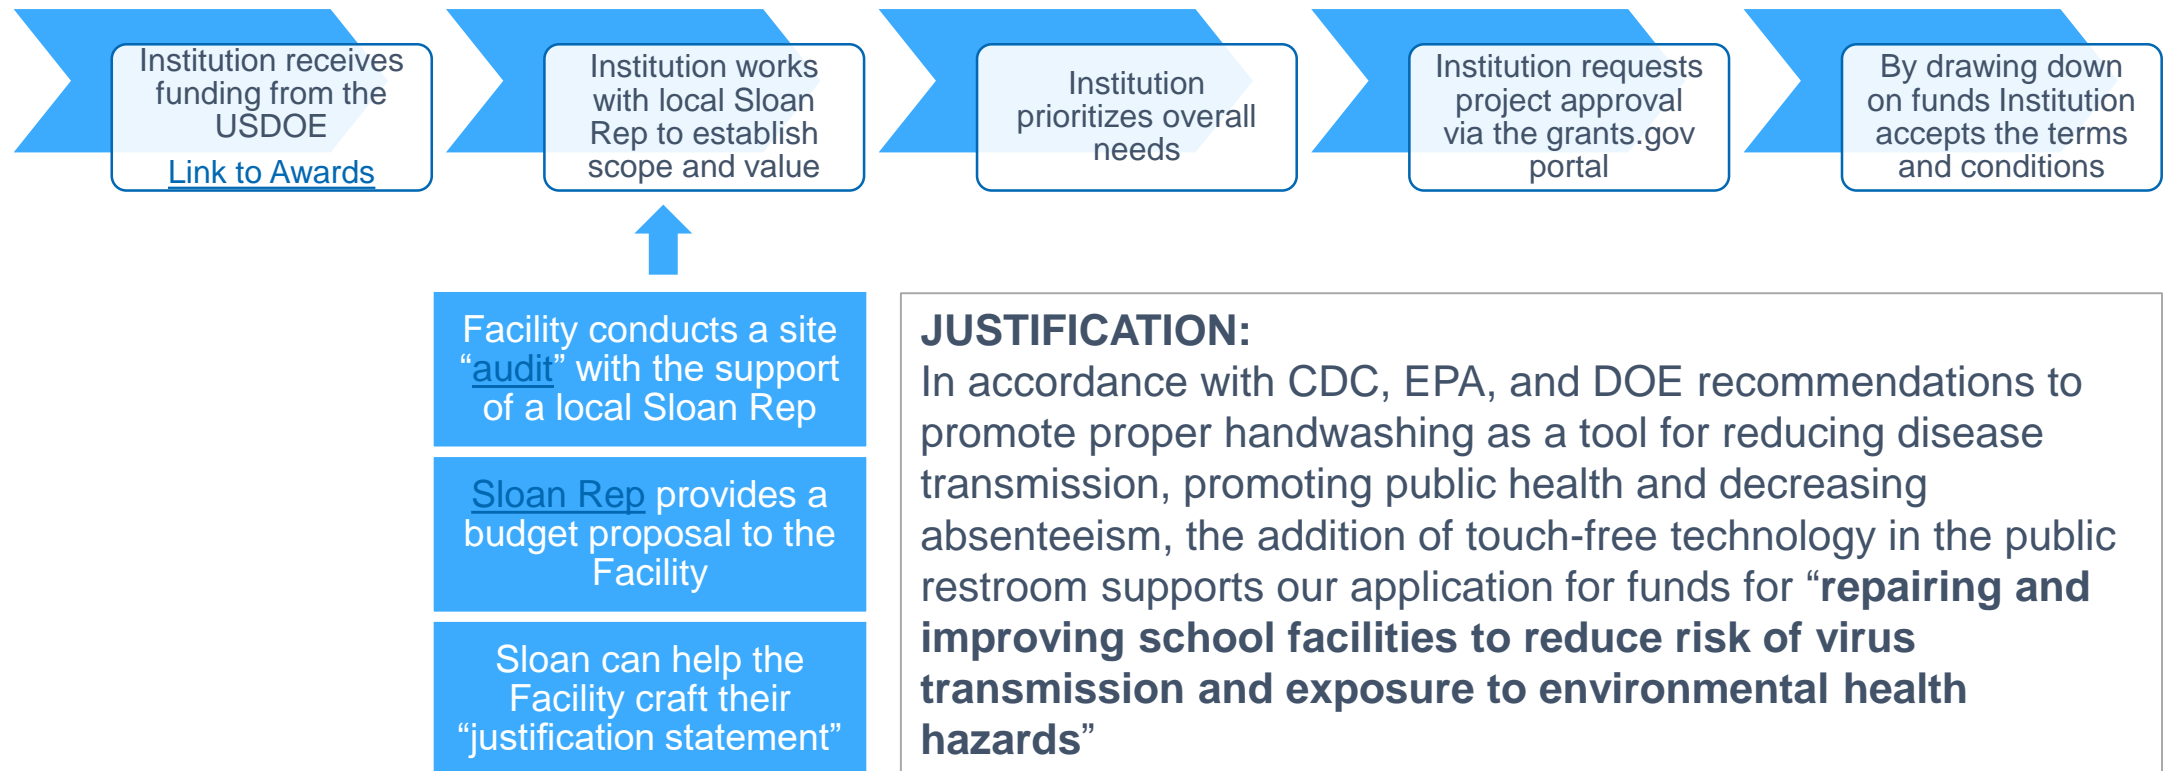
Institution receives funding from the USDOE
Link to Awards

Institution works with local Sloan Rep to establish scope and value

Institution prioritizes overall needs

Institution requests project approval via the grants.gov portal

By drawing down on funds Institution accepts the terms and conditions

Facility conducts a site “audit” with the support of a local Sloan Rep

Sloan Rep provides a budget proposal to the Facility

Sloan can help the Facility craft their “justification statement”

JUSTIFICATION:
In accordance with CDC, EPA, and DOE recommendations to promote proper handwashing as a tool for reducing disease transmission, promoting public health and decreasing absenteeism, the addition of touch-free technology in the public restroom supports our application for funds for “repairing and improving school facilities to reduce risk of virus transmission and exposure to environmental health hazards”